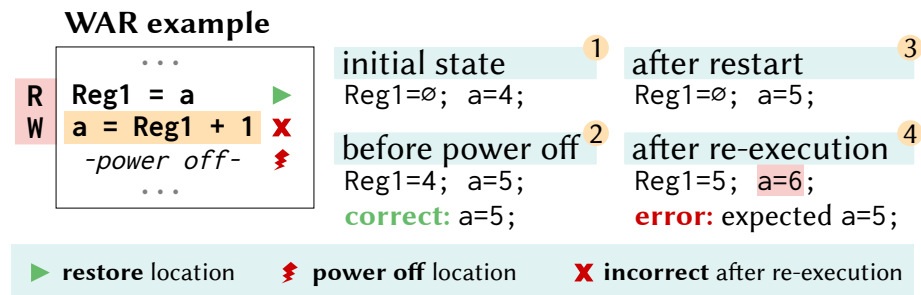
WAR example

...
R Reg1 = a
W a = Reg1 + 1
-power off-
...

initial state 1
Reg1=∅; a=4;

after restart 3
Reg1=∅; a=5;

before power off 2
Reg1=4; a=5;
correct: a=5;

after re-execution 4
Reg1=5; a=6;
error: expected a=5;

restore location power off location incorrect after re-execution